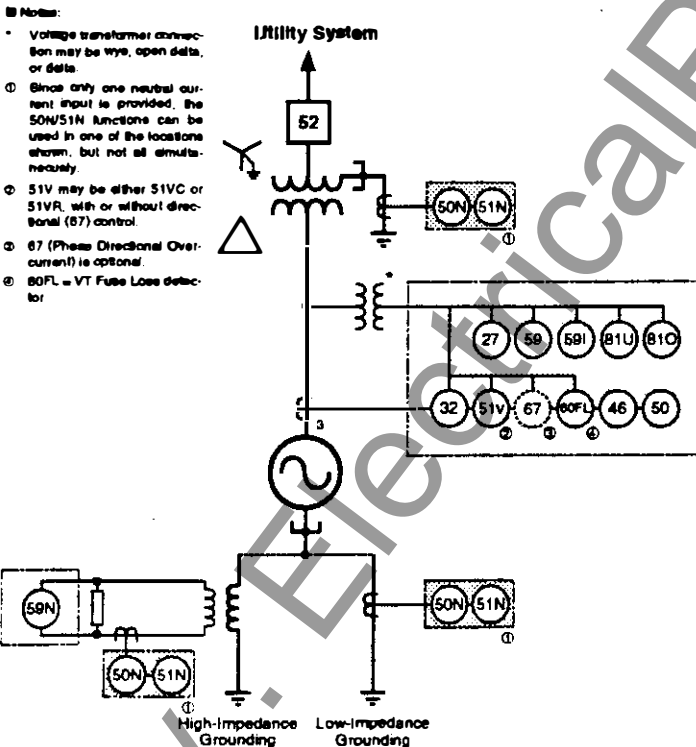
■ Notes:

* Voltage transformer connection may be wye, open delta, or delta.

① Since only one neutral current input is provided, the 50N/51N functions can be used in one of the locations shown, but not all simultaneously.

② 51V may be either 51VC or 51VR, with or without directional (67) control.

③ 67 (Phase Directional Overcurrent) is optional.

④ 60FL = VT Fuse Loss detector

Utility System

52

50N 51N
①

27 59 59I 81U 81O

32 51v 67 60FL 46 50
② ③ ④

3

59N

50N 51N
①

50N 51N
①

High-Impedance Grounding

Low-Impedance Grounding

ElectricalP